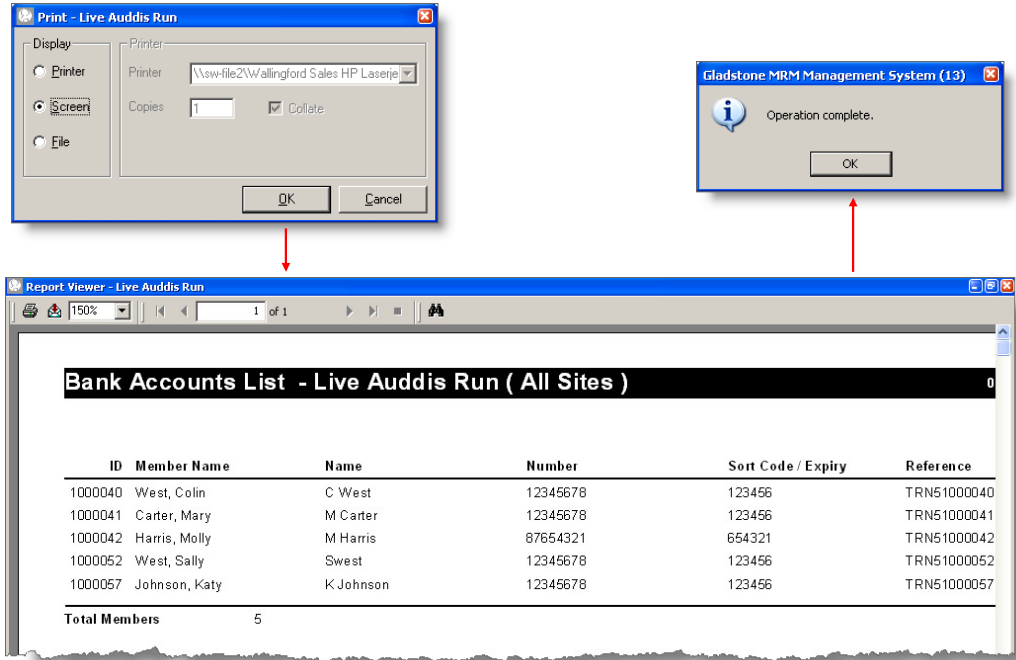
Print - Live Auddis Run

Display
Printer
Screen
File

Printer
Printer \\sw-file2\Wallingford Sales HP Laserje
Copies 1
Collate

OK
Cancel

Gladstone MRM Management System (13)

Operation complete.

OK

Report Viewer - Live Auddis Run

150%
1 of 1

Bank Accounts List - Live Auddis Run ( All Sites )

0

| ID | Member Name | Name | Number | Sort Code / Expiry | Reference |
|---|---|---|---|---|---|
| 1000040 | West, Colin | C West | 12345678 | 123456 | TRN51000040 |
| 1000041 | Carter, Mary | M Carter | 12345678 | 123456 | TRN51000041 |
| 1000042 | Harris, Molly | M Harris | 87654321 | 654321 | TRN51000042 |
| 1000052 | West, Sally | Swest | 12345678 | 123456 | TRN51000052 |
| 1000057 | Johnson, Katy | K Johnson | 12345678 | 123456 | TRN51000057 |

Total Members 5